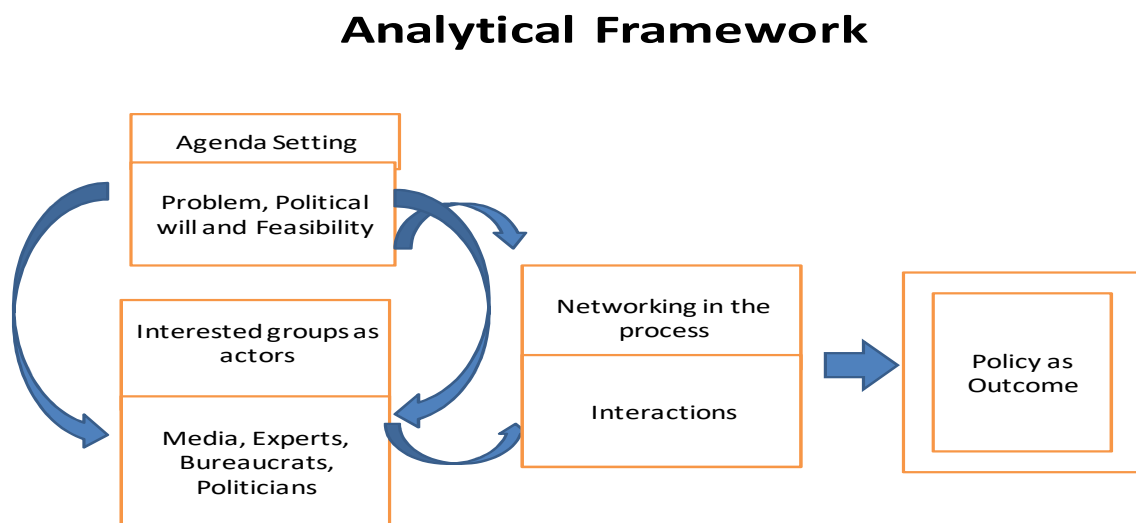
Analytical Framework

Agenda Setting

Problem, Political will and Feasibility

Interested groups as actors

Media, Experts, Bureaucrats, Politicians

Networking in the process

Interactions

Policy as Outcome